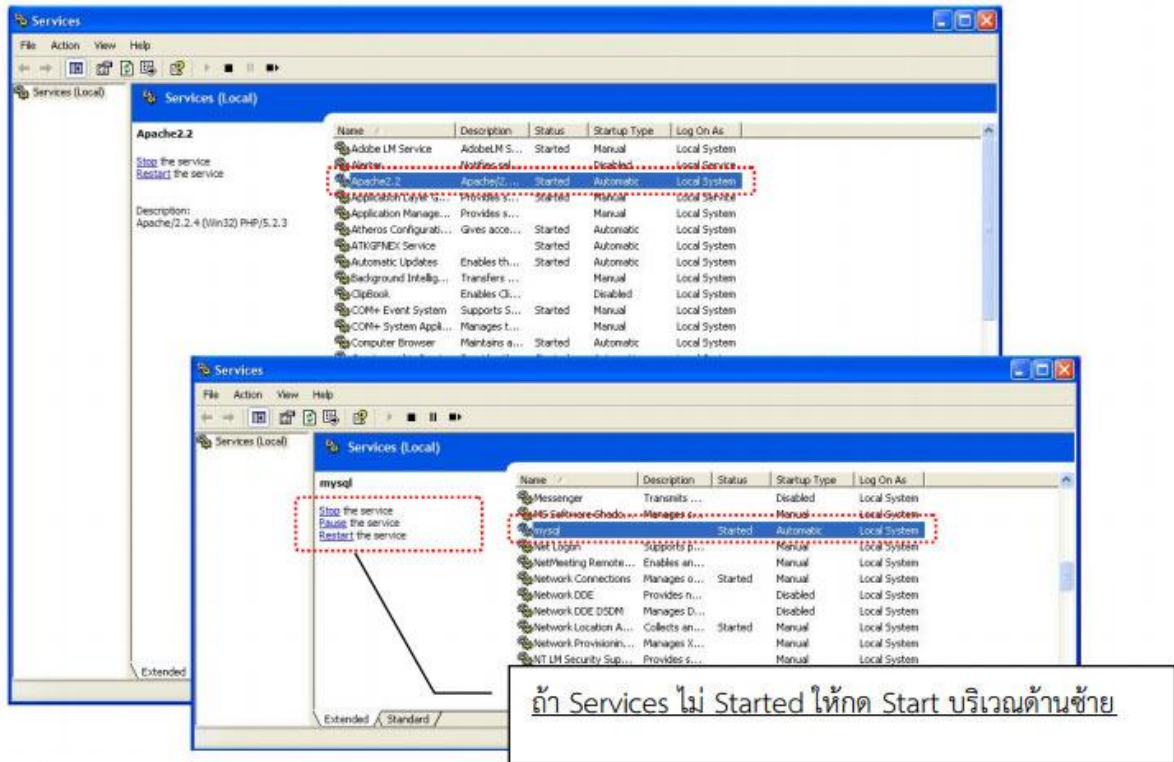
Services

File Action View Help

Services (Local)

Services (Local)

Apache2.2

Stop the service
Restart the service

Description:
Apache/2.2.4 (Win32) PHP/5.2.3

| Name | Description | Status | Startup Type | Log On As |
|---|---|---|---|---|
| Adobe LM Service | AdobeLM S... | Started | Manual | Local System |
| Alerter | Notifies sel... | | Disabled | Local Service |
| Apache2.2 | Apache/2... | Started | Automatic | Local System |
| Application Layer G... | Provides s... | Started | Manual | Local Service |
| Application Manage... | Provides s... | | Manual | Local System |
| Atheros Configurati... | Gives acce... | Started | Automatic | Local System |
| ATKGFNEX Service | | Started | Automatic | Local System |
| Automatic Updates | Enables th... | Started | Automatic | Local System |
| Background Intellig... | Transfers ... | | Manual | Local System |
| ClipBook | Enables Cli... | | Disabled | Local System |
| COM+ Event System | Supports S... | Started | Manual | Local System |
| COM+ System Appli... | Manages t... | | Manual | Local System |
| Computer Browser | Maintains a... | Started | Automatic | Local System |

Extended

Services

File Action View Help

Services (Local)

Services (Local)

mysql

Stop the service
Pause the service
Restart the service

| Name | Description | Status | Startup Type | Log On As |
|---|---|---|---|---|
| Messenger | Transmits ... | | Disabled | Local System |
| MS Software Shado... | Manages s... | | Manual | Local System |
| mysql | | Started | Automatic | Local System |
| Net Logon | Supports p... | | Manual | Local System |
| NetMeeting Remote... | Enables an... | | Manual | Local System |
| Network Connections | Manages o... | Started | Manual | Local System |
| Network DDE | Provides n... | | Disabled | Local System |
| Network DDE DSDM | Manages D... | | Disabled | Local System |
| Network Location A... | Collects an... | Started | Manual | Local System |
| Network Provisionin... | Manages X... | | Manual | Local System |
| NT LM Security Sup... | Provides s... | | Manual | Local System |

Extended Standard

ถ้า Services ไม่ Started ให้กด Start บริเวณด้านซ้าย